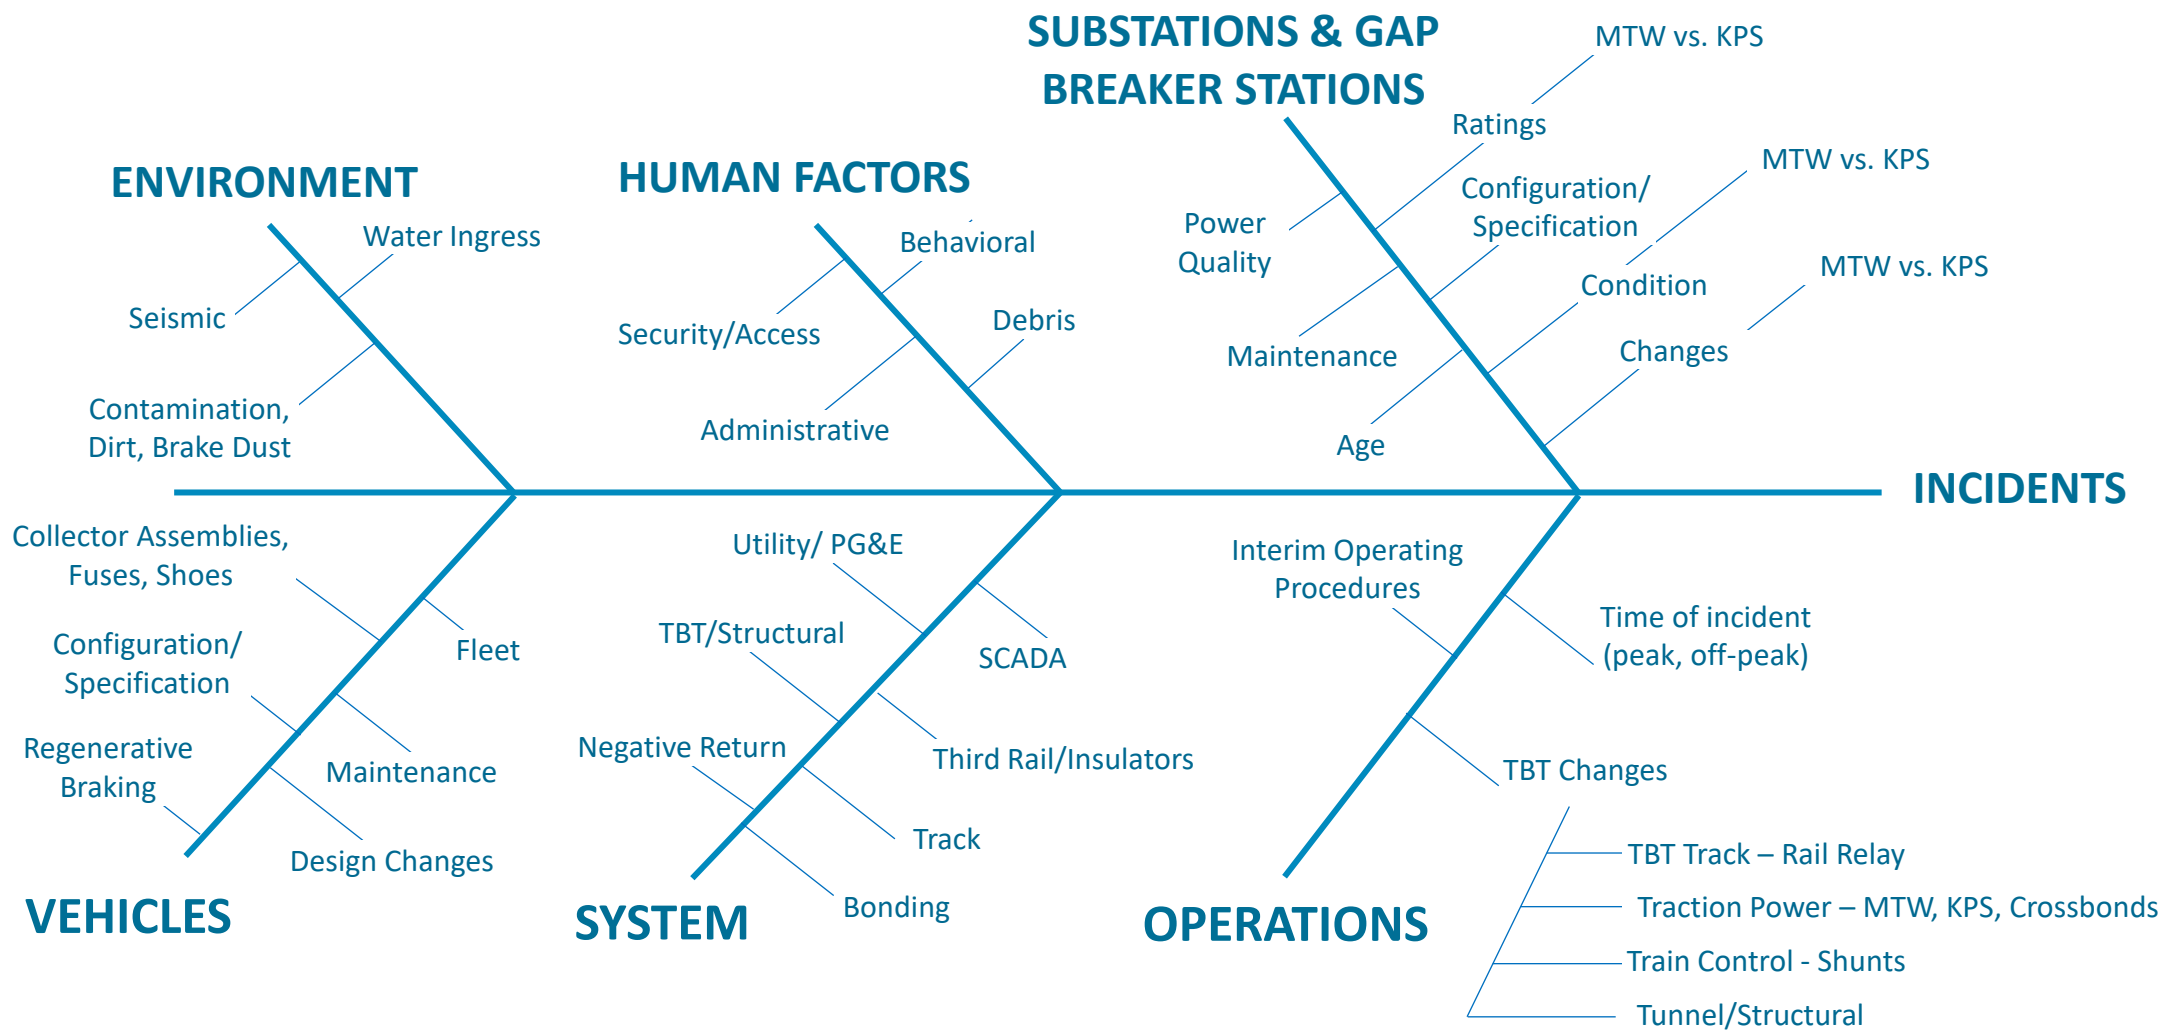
ENVIRONMENT

Water Ingress

Seismic

Contamination, Dirt, Brake Dust

HUMAN FACTORS

Behavioral

Security/Access

Debris

Administrative

SUBSTATIONS & GAP BREAKER STATIONS

MTW vs. KPS

Ratings

Power Quality

Configuration/ Specification

MTW vs. KPS

Maintenance

Condition

MTW vs. KPS

Changes

Age

INCIDENTS

Collector Assemblies, Fuses, Shoes

Fleet

Configuration/ Specification

Maintenance

Regenerative Braking

Design Changes

VEHICLES

Utility/ PG&E

TBT/Structural

SCADA

Negative Return

Third Rail/Insulators

Track

Bonding

SYSTEM

Interim Operating Procedures

Time of incident (peak, off-peak)

TBT Changes

TBT Track – Rail Relay

Traction Power – MTW, KPS, Crossbonds

Train Control - Shunts

Tunnel/Structural

OPERATIONS